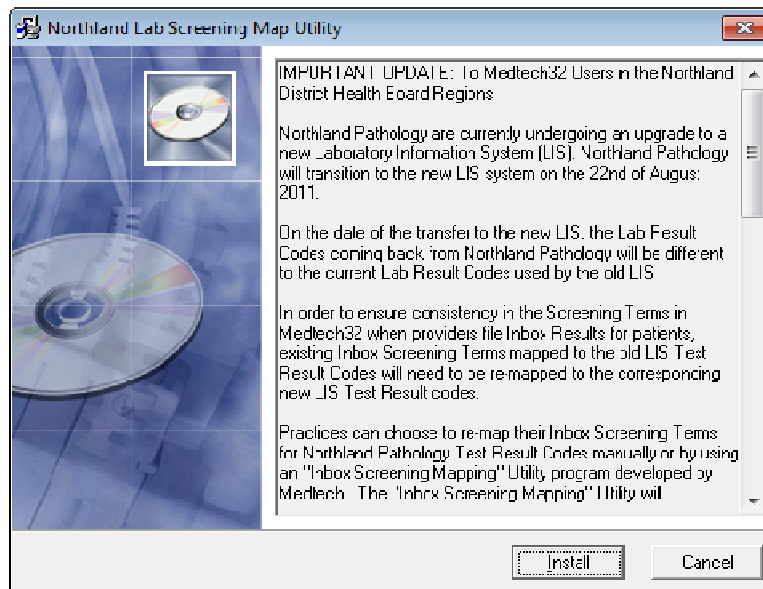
Northland Lab Screening Map Utility

IMPORTANT UPDATE: To Medtech32 Users in the Northland District Health Board Regions

Northland Pathology are currently undergoing an upgrade to a new Laboratory Information System (LIS). Northland Pathology will transition to the new LIS system on the 22nd of August 2011.

On the date of the transfer to the new LIS, the Lab Result Codes coming back from Northland Pathology will be different to the current Lab Result Codes used by the old LIS

In order to ensure consistency in the Screening Terms in Medtech32 when providers file Inbox Results for patients, existing Inbox Screening Terms mapped to the old LIS Test Result Codes will need to be re-mapped to the corresponding new LIS Test Result codes.

Practices can choose to re-map their Inbox Screening Terms for Northland Pathology Test Result Codes manually or by using an "Inbox Screening Mapping" Utility program developed by Medtech. The "Inbox Screening Mapping" Utility will

Install

Cancel